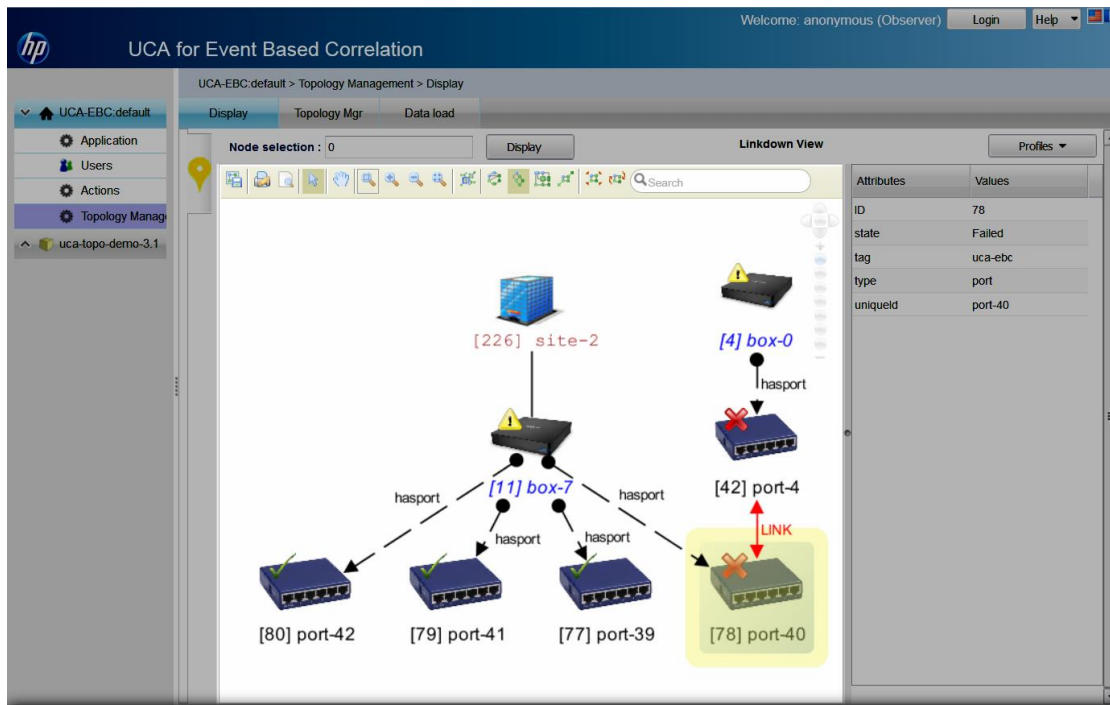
hp UCA for Event Based Correlation

Welcome: anonymous (Observer) Login Help

UCA-EBC:default > Topology Management > Display

UCA-EBC:default
Application
Users
Actions
Topology Manag
uca-topo-demo-3.1

Display Topology Mgr Data load

Node selection : 0 Display Linkdown View Profiles

Search

[226] site-2
[4] box-0
hasport
[11] box-7
hasport hasport
hasport hasport
[42] port-4
LINK
[80] port-42 [79] port-41 [77] port-39 [78] port-40

| Attributes | Values |
|---|---|
| ID | 78 |
| state | Failed |
| tag | uca-ebc |
| type | port |
| uniqueId | port-40 |